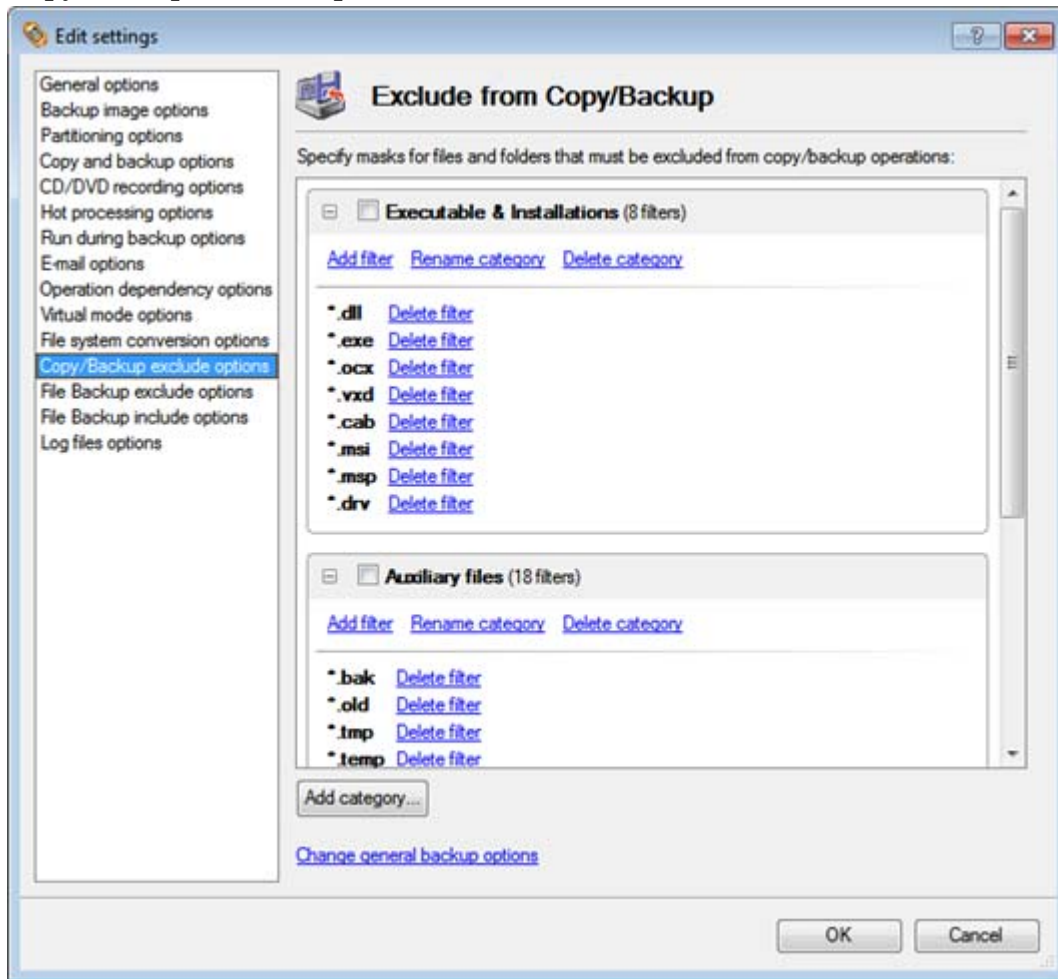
Edit settings

?

General options
Backup image options
Partitioning options
Copy and backup options
CD/DVD recording options
Hot processing options
Run during backup options
E-mail options
Operation dependency options
Virtual mode options
File system conversion options
Copy/Backup exclude options
File Backup exclude options
File Backup include options
Log files options

Exclude from Copy/Backup

Specify masks for files and folders that must be excluded from copy/backup operations:

Executable & Installations (8 filters)

Add filter Rename category Delete category

*.dll Delete filter
*.exe Delete filter
*.ocx Delete filter
*.vxd Delete filter
*.cab Delete filter
*.msi Delete filter
*.msp Delete filter
*.drv Delete filter

Auxiliary files (18 filters)

Add filter Rename category Delete category

*.bak Delete filter
*.old Delete filter
*.tmp Delete filter
*.temp Delete filter

Add category...

Change general backup options

OK Cancel